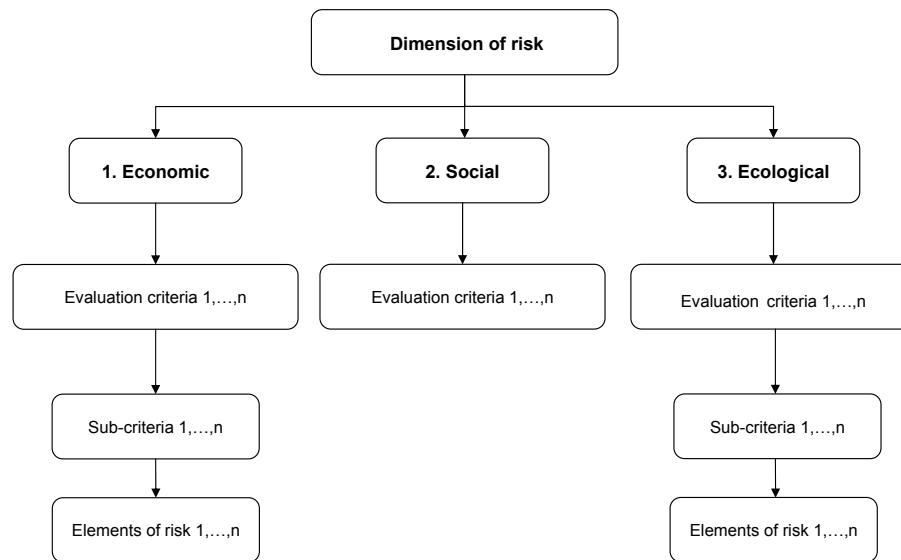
Dimension of risk

1. Economic

2. Social

3. Ecological

Evaluation criteria 1,…,n

Evaluation criteria 1,…,n

Evaluation criteria 1,…,n

Sub-criteria 1,…,n

Sub-criteria 1,…,n

Elements of risk 1,…,n

Elements of risk 1,…,n